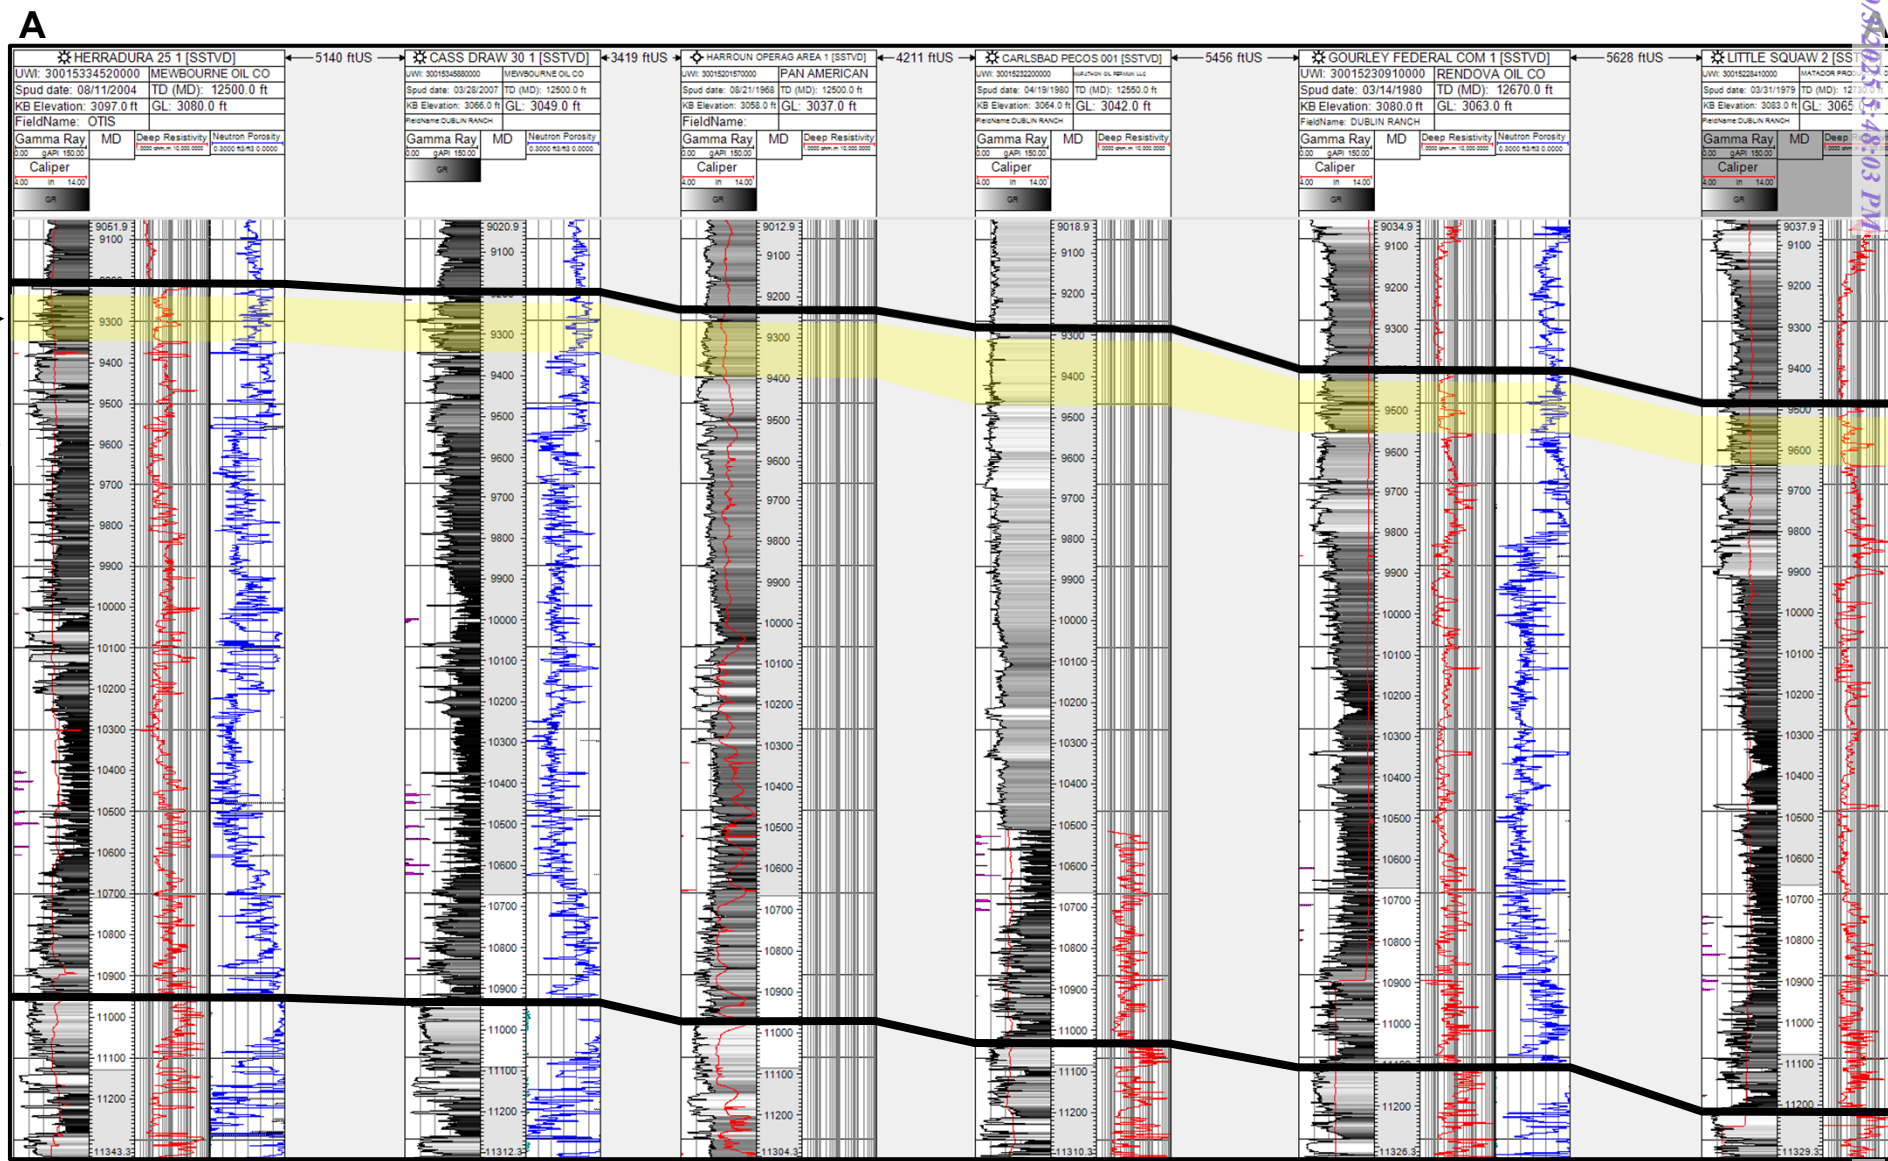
A

HERRADURA 25 1 [SSTVD]
UWI: 30015334520000 | MEWBOURNE OIL CO
Spud date: 08/11/2004 | TD (MD): 12500.0 ft
KB Elevation: 3097.0 ft | GL: 3080.0 ft
FieldName: OTIS
Gamma Ray | MD | Deep Resistivity | Neutron Porosity
0.00 gAPI 150.00
Caliper
4.00 in 14.00
GR

5140 ftUS

CASS DRAW 30 1 [SSTVD]
UWI: 30015345580000 | MEWBOURNE OIL CO
Spud date: 03/28/2007 | TD (MD): 12500.0 ft
KB Elevation: 3066.0 ft | GL: 3049.0 ft
FieldName: DUBLIN RANCH
Gamma Ray | MD | Neutron Porosity
0.00 gAPI 150.00
GR

3419 ftUS

HARROUN OPERAG AREA 1 [SSTVD]
UWI: 30015201570000 | PAN AMERICAN
Spud date: 08/21/1968 | TD (MD): 12500.0 ft
KB Elevation: 3058.0 ft | GL: 3037.0 ft
FieldName:
Gamma Ray | MD | Deep Resistivity
0.00 gAPI 150.00
Caliper
4.00 in 14.00
GR

4211 ftUS

CARLSBAD PECOS 001 [SSTVD]
UWI: 30015232200000
Spud date: 04/19/1980 | TD (MD): 12550.0 ft
KB Elevation: 3064.0 ft | GL: 3042.0 ft
FieldName: DUBLIN RANCH
Gamma Ray | MD | Deep Resistivity
0.00 gAPI 150.00
Caliper
4.00 in 14.00
GR

5456 ftUS

GOURLEY FEDERAL COM 1 [SSTVD]
UWI: 30015230910000 | RENDOVA OIL CO
Spud date: 03/14/1980 | TD (MD): 12670.0 ft
KB Elevation: 3080.0 ft | GL: 3063.0 ft
FieldName: DUBLIN RANCH
Gamma Ray | MD | Deep Resistivity | Neutron Porosity
0.00 gAPI 150.00
Caliper
4.00 in 14.00
GR

5628 ftUS

LITTLE SQUAW 2 [SST
UWI: 30015228410000 | MATADOR PRODU
Spud date: 03/31/1979 | TD (MD): 1273
KB Elevation: 3083.0 ft | GL: 3065
FieldName: DUBLIN RANCH
Gamma Ray | MD | Deep
0.00 gAPI 150.00
Caliper
4.00 in 14.00
GR

9051.9 9100 9300 9400 9500 9600 9700 9800 9900 10000 10100 10200 10300 10400 10500 10600 10700 10800 10900 11000 11100 11200 11343.3
9020.9 9100 9300 9400 9500 9600 9700 9800 9900 10000 10100 10200 10300 10400 10500 10600 10700 10800 10900 11000 11100 11200 11312.3
9012.9 9100 9200 9300 9400 9500 9600 9700 9800 9900 10000 10100 10200 10300 10400 10500 10600 10700 10800 10900 11000 11100 11200 11304.3
9018.9 9100 9200 9300 9400 9500 9600 9700 9800 9900 10000 10100 10200 10300 10400 10500 10600 10700 10800 10900 11000 11100 11200 11310.3
9034.9 9100 9200 9300 9400 9500 9600 9700 9800 9900 10000 10100 10200 10300 10400 10500 10600 10700 10800 10900 11000 11200 11326.3
9037.9 9100 9200 9300 9400 9500 9600 9700 9800 9900 10000 10100 10200 10300 10400 10500 10600 10700 10800 10900 11000 11100 11200 11329.3